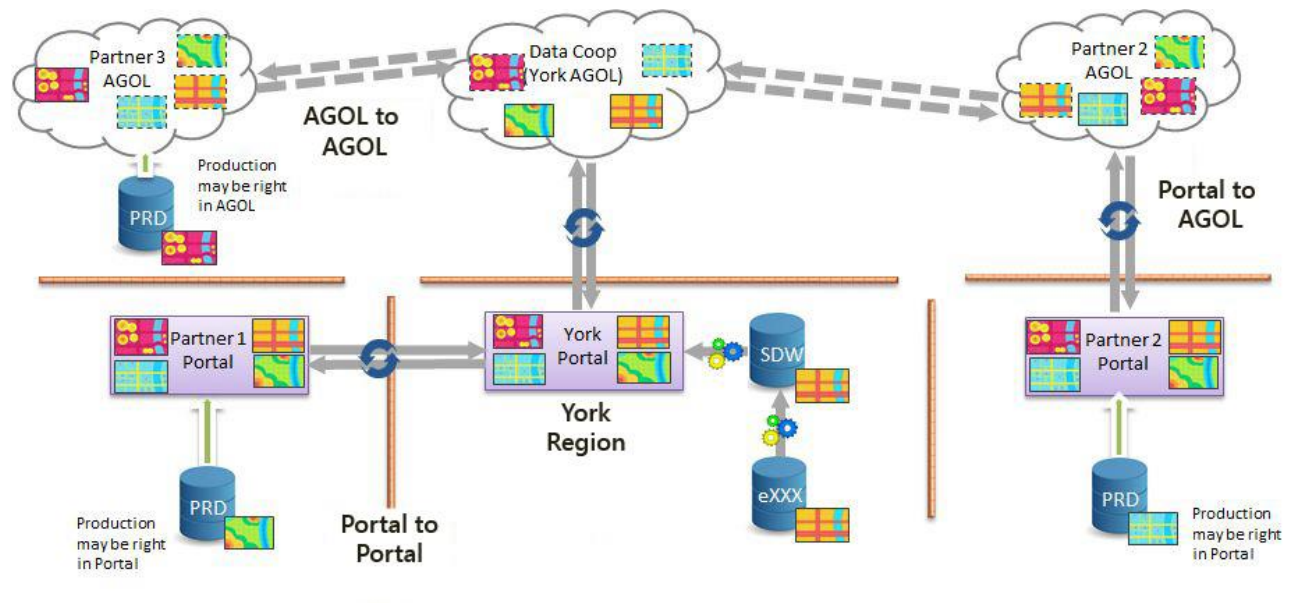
Partner 3 AGOL

Data Coop (York AGOL)

Partner 2 AGOL

AGOL to AGOL

Production may be right in AGOL

PRD

Portal to AGOL

Partner 1 Portal

York Portal

SDW

Partner 2 Portal

York Region

PRD

eXXX

PRD

Production may be right in Portal

Portal to Portal

Production may be right in Portal